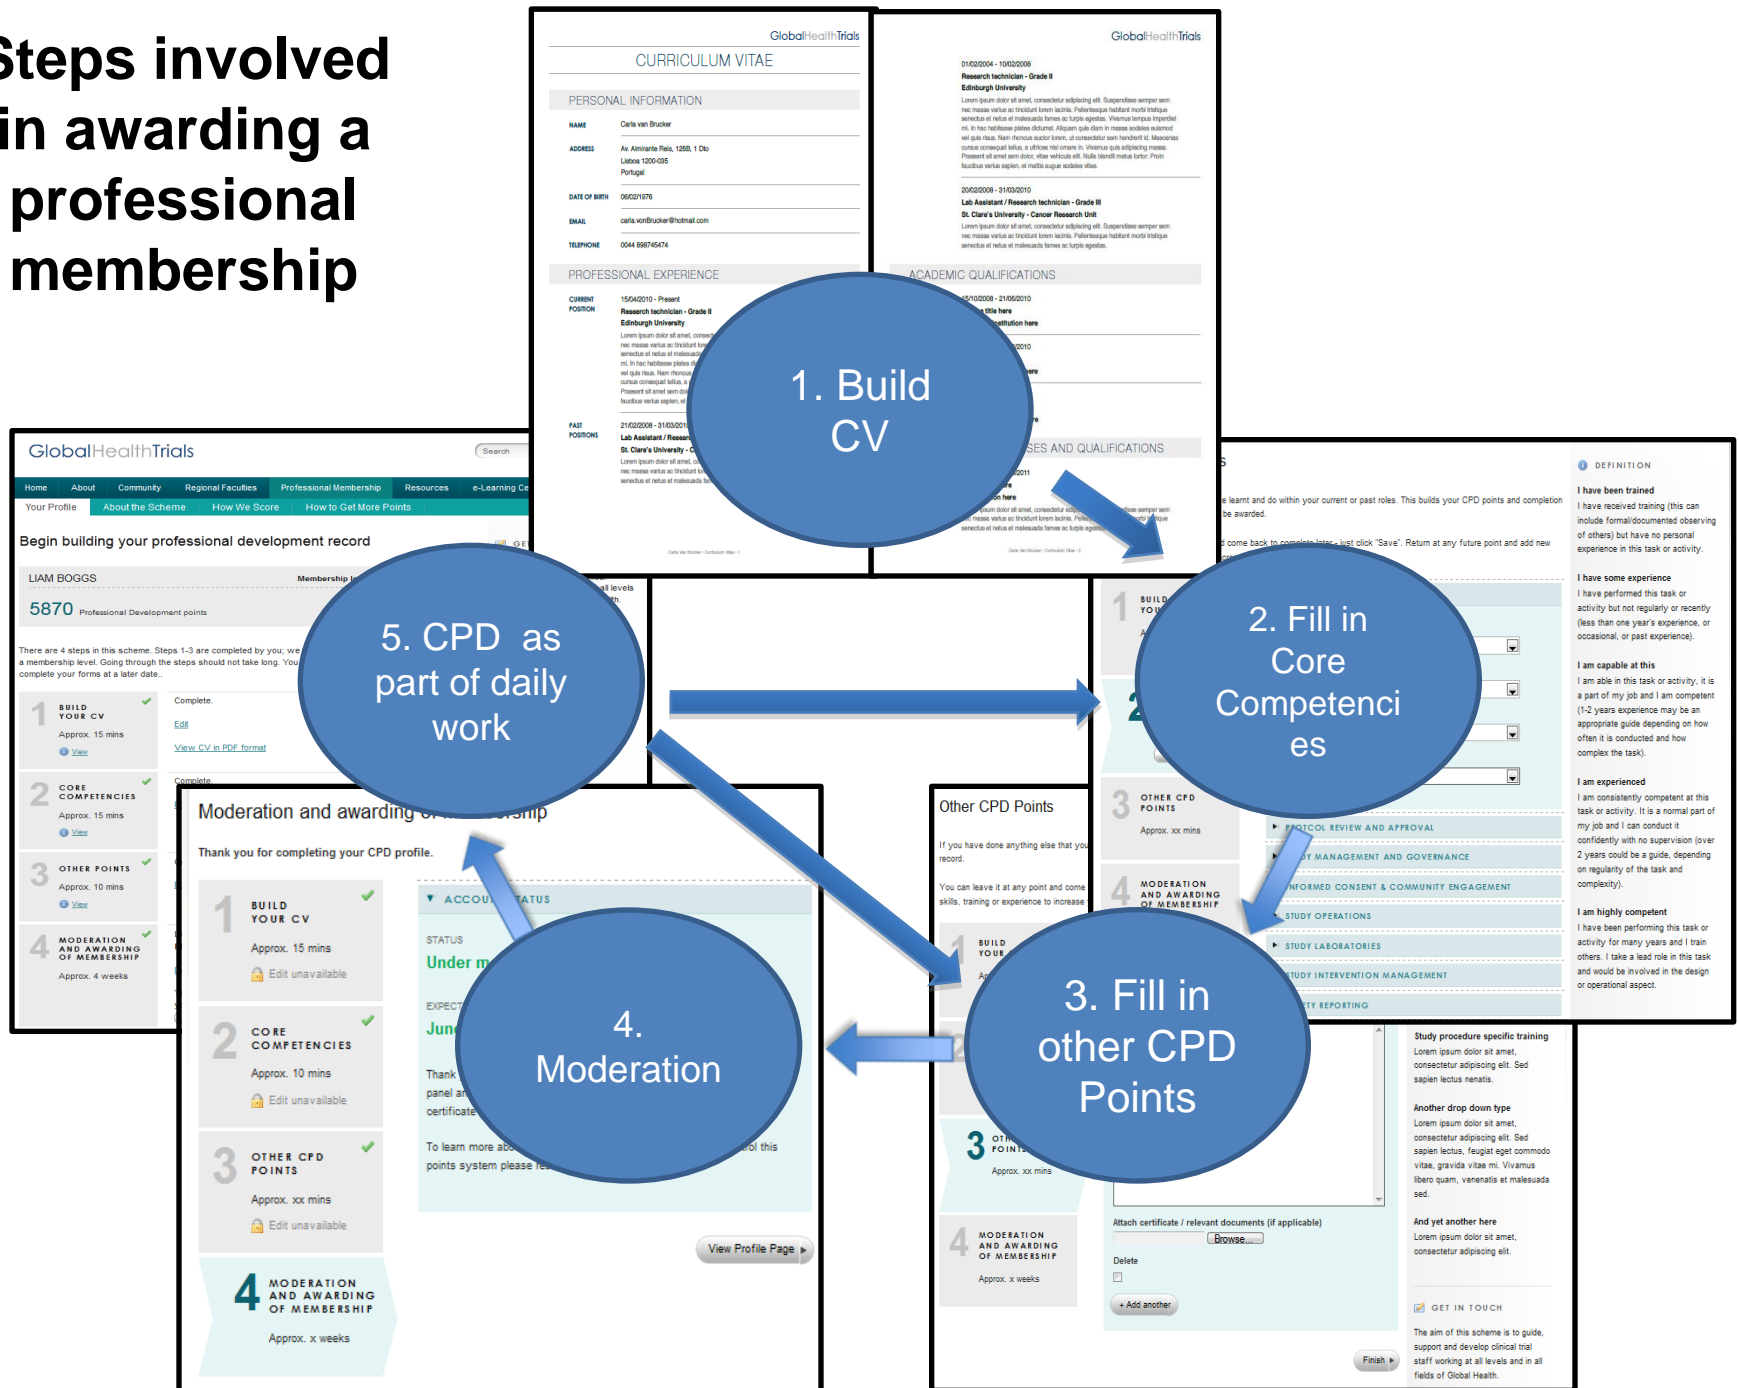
Steps involved in awarding a professional membership

GlobalHealthTrials
CURRICULUM VITAE
PERSONAL INFORMATION
NAME Carla van Brucker
ADDRESS Av. Almirante Reis, 126B, 1 Dto Lisboa 1200-035 Portugal
DATE OF BIRTH 06/02/1976
EMAIL carla.vonBrucker@hotmail.com
TELEPHONE 0044 898745474
PROFESSIONAL EXPERIENCE
CURRENT POSITION 15/04/2010 - Present Research technician - Grade II Edinburgh University
PAST POSITIONS 21/02/2008 - 31/03/2010 Lab Assistant / Research St. Clare's University

GlobalHealthTrials
01/02/2004 - 10/02/2008
Research technician - Grade II
Edinburgh University
20/02/2008 - 31/03/2010
Lab Assistant / Research technician - Grade III
St. Clare's University - Cancer Research Unit
ACADEMIC QUALIFICATIONS
15/10/2008 - 21/06/2010
SES AND QUALIFICATIONS

1. Build CV

GlobalHealthTrials
Search
Home About Community Regional Faculties Professional Membership Resources e-Learning Ce
Your Profile About the Scheme How We Score How to Get More Points
Begin building your professional development record
LIAM BOGGS Membership l
5870 Professional Development points
There are 4 steps in this scheme. Steps 1-3 are completed by you; we a membership level. Going through the steps should not take long. You complete your forms at a later date.
1 BUILD YOUR CV Approx. 15 mins View
Complete. Edit View CV in PDF format
2 CORE COMPETENCIES Approx. 15 mins View
Complete.
3 OTHER POINTS Approx. 10 mins View
4 MODERATION AND AWARDING OF MEMBERSHIP Approx. 4 weeks

5. CPD as part of daily work

DEFINITION
I have been trained
I have received training (this can include formal/documented observing of others) but have no personal experience in this task or activity.
I have some experience
I have performed this task or activity but not regularly or recently (less than one year's experience, or occasional, or past experience).
I am capable at this
I am able in this task or activity, it is a part of my job and I am competent (1-2 years experience may be an appropriate guide depending on how often it is conducted and how complex the task).
I am experienced
I am consistently competent at this task or activity. It is a normal part of my job and I can conduct it confidently with no supervision (over 2 years could be a guide, depending on regularity of the task and complexity).
I am highly competent
I have been performing this task or activity for many years and I train others. I take a lead role in this task and would be involved in the design or operational aspect.
e learnt and do within your current or past roles. This builds your CPD points and completion be awarded.
come back to complete later - just click "Save". Return at any future point and add new
1 BUILD YOU
3 OTHER CPD POINTS Approx. xx mins
4 MODERATION AND AWARDING OF MEMBERSHIP
OTOCOL REVIEW AND APPROVAL
Y MANAGEMENT AND GOVERNANCE
NFORMED CONSENT & COMMUNITY ENGAGEMENT
STUDY OPERATIONS
STUDY LABORATORIES
TUDY INTERVENTION MANAGEMENT
TY REPORTING

2. Fill in Core Competencies

Moderation and awarding of membership
Thank you for completing your CPD profile.
1 BUILD YOUR CV Approx. 15 mins Edit unavailable
2 CORE COMPETENCIES Approx. 10 mins Edit unavailable
3 OTHER CPD POINTS Approx. xx mins Edit unavailable
4 MODERATION AND AWARDING OF MEMBERSHIP Approx. x weeks
ACCOU TATUS
STATUS Under m
EXPECT Jun
Thank panel ar certificate
To learn more ab points system please re ol this
View Profile Page

4. Moderation

Other CPD Points
If you have done anything else that you record.
You can leave it at any point and come skills, training or experience to increase
1 BUILD YOUR
3 OT POINTS Approx. xx mins
4 MODERATION AND AWARDING OF MEMBERSHIP Approx. x weeks
Attach certificate / relevant documents (if applicable)
Browse...
Delete
+ Add another
Finish
Study procedure specific training
Lorem ipsum dolor sit amet, consectetur adipiscing elit. Sed sapien lectus nenatis.
Another drop down type
Lorem ipsum dolor sit amet, consectetur adipiscing elit. Sed sapien lectus, feugiat eget commodo vitae, gravida vitae mi. Vivamus libero quam, venenatis et malesuada sed.
And yet another here
Lorem ipsum dolor sit amet, consectetur adipiscing elit.
GET IN TOUCH
The aim of this scheme is to guide, support and develop clinical trial staff working at all levels and in all fields of Global Health.

3. Fill in other CPD Points